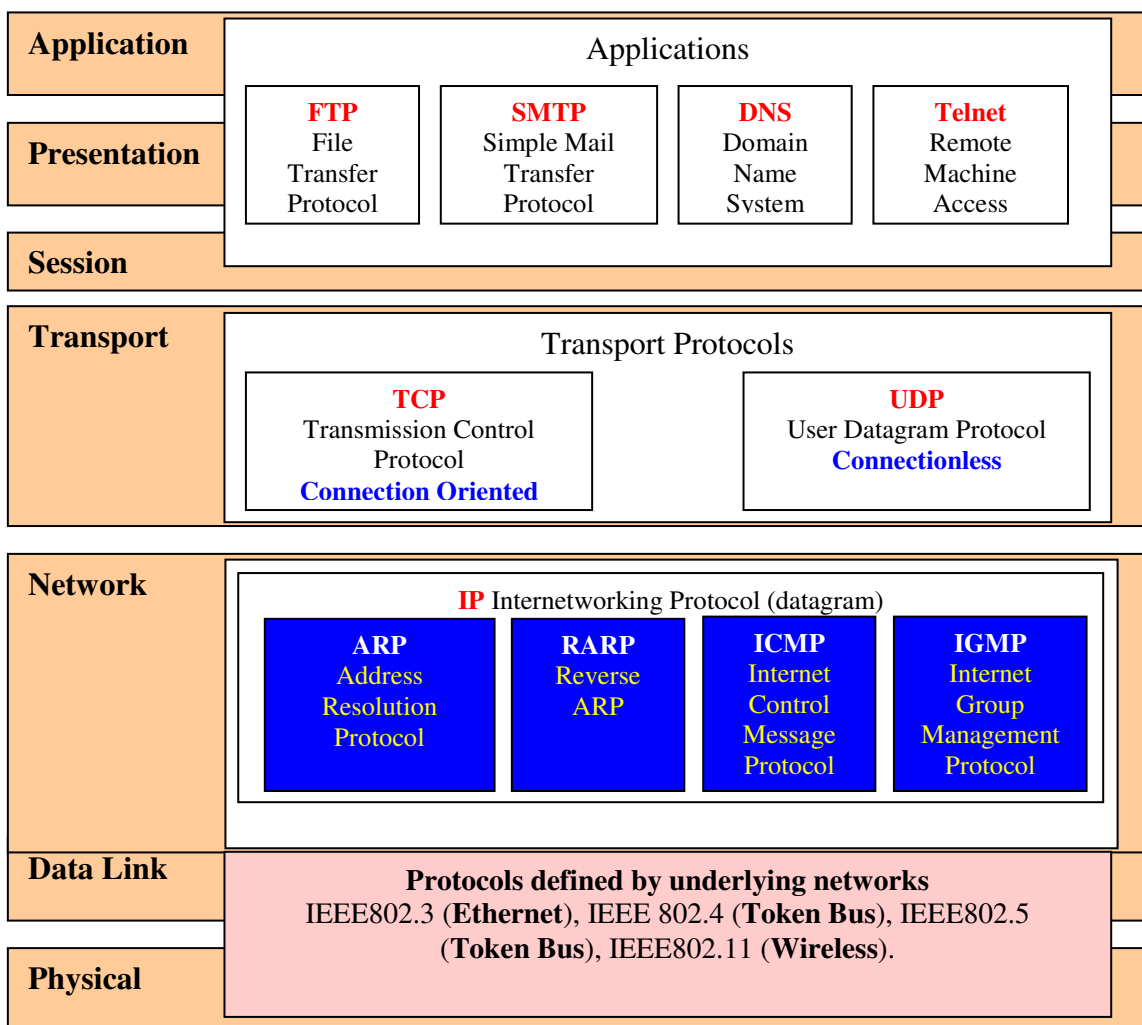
Application

Presentation

Session

Applications

FTP
File
Transfer
Protocol

SMTP
Simple Mail
Transfer
Protocol

DNS
Domain
Name
System

Telnet
Remote
Machine
Access

Transport

Transport Protocols

TCP
Transmission Control
Protocol
Connection Oriented

UDP
User Datagram Protocol
Connectionless

Network

IP Internetworking Protocol (datagram)

ARP
Address
Resolution
Protocol

RARP
Reverse
ARP

ICMP
Internet
Control
Message
Protocol

IGMP
Internet
Group
Management
Protocol

Data Link

Physical

Protocols defined by underlying networks
IEEE802.3 (Ethernet), IEEE 802.4 (Token Bus), IEEE802.5 (Token Bus), IEEE802.11 (Wireless).